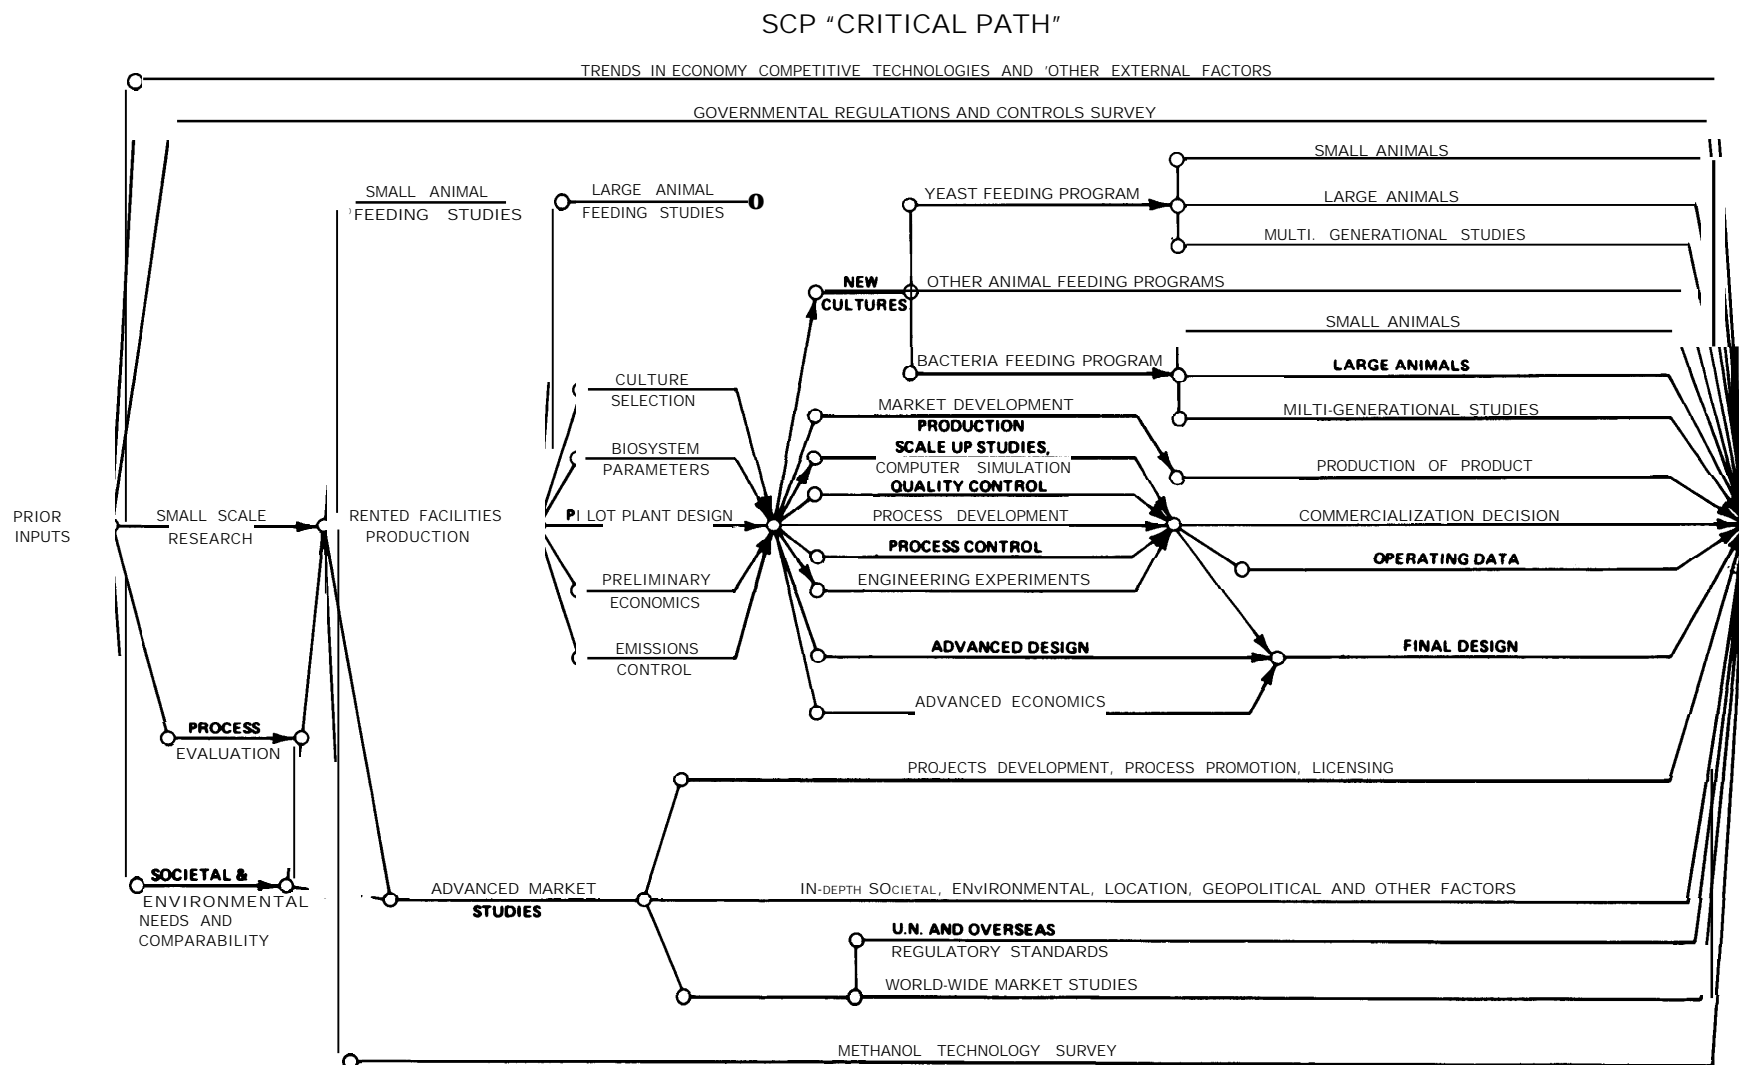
SCP "CRITICAL PATH"

TRENDS IN ECONOMY COMPETITIVE TECHNOLOGIES AND 'OTHER EXTERNAL FACTORS

GOVERNMENTAL REGULATIONS AND CONTROLS SURVEY

SMALL ANIMAL FEEDING STUDIES

LARGE ANIMAL FEEDING STUDIES

YEAST FEEDING PROGRAM

SMALL ANIMALS

LARGE ANIMALS

MULTI. GENERATIONAL STUDIES

NEW CULTURES

OTHER ANIMAL FEEDING PROGRAMS

SMALL ANIMALS

BACTERIA FEEDING PROGRAM

LARGE ANIMALS

MILTI-GENERATIONAL STUDIES

CULTURE SELECTION

MARKET DEVELOPMENT

PRODUCTION SCALE UP STUDIES, COMPUTER SIMULATION

PRODUCTION OF PRODUCT

BIOSYSTEM PARAMETERS

QUALITY CONTROL

PRIOR INPUTS

SMALL SCALE RESEARCH

RENTED FACILITIES PRODUCTION

PI LOT PLANT DESIGN

PROCESS DEVELOPMENT

COMMERCIALIZATION DECISION

PROCESS CONTROL

OPERATING DATA

PRELIMINARY ECONOMICS

ENGINEERING EXPERIMENTS

EMISSIONS CONTROL

ADVANCED DESIGN

FINAL DESIGN

ADVANCED ECONOMICS

PROCESS EVALUATION

PROJECTS DEVELOPMENT, PROCESS PROMOTION, LICENSING

SOCIETAL & ENVIRONMENTAL NEEDS AND COMPARABILITY

ADVANCED MARKET STUDIES

IN-DEPTH SOCIETAL, ENVIRONMENTAL, LOCATION, GEOPOLITICAL AND OTHER FACTORS

U.N. AND OVERSEAS REGULATORY STANDARDS

WORLD-WIDE MARKET STUDIES

METHANOL TECHNOLOGY SURVEY